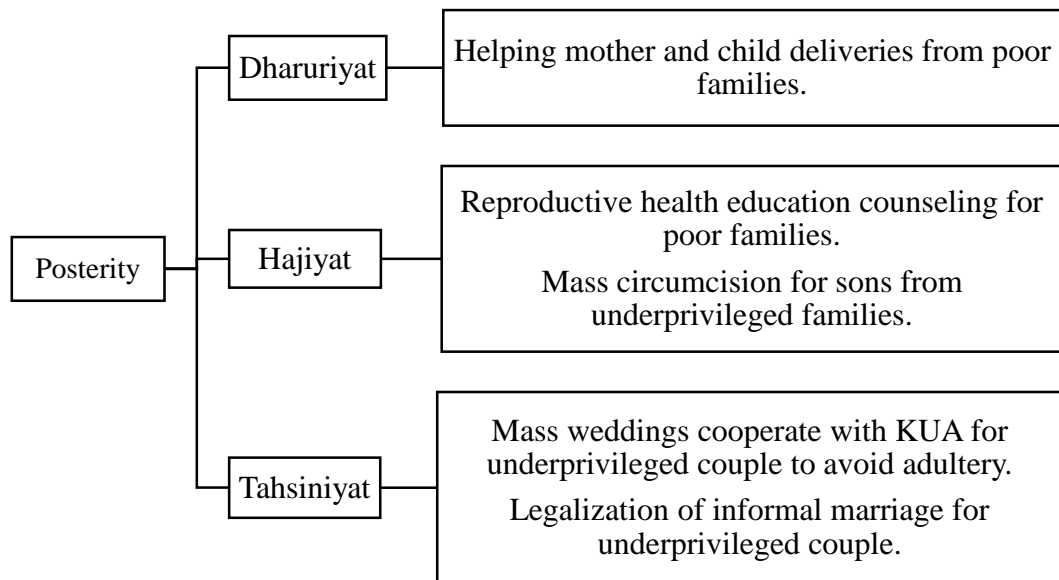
Posterity

Dharuriyat

Helping mother and child deliveries from poor families.

Hajiyat

Reproductive health education counseling for poor families.

Mass circumcision for sons from underprivileged families.

Tahsiniyat

Mass weddings cooperate with KUA for underprivileged couple to avoid adultery.

Legalization of informal marriage for underprivileged couple.